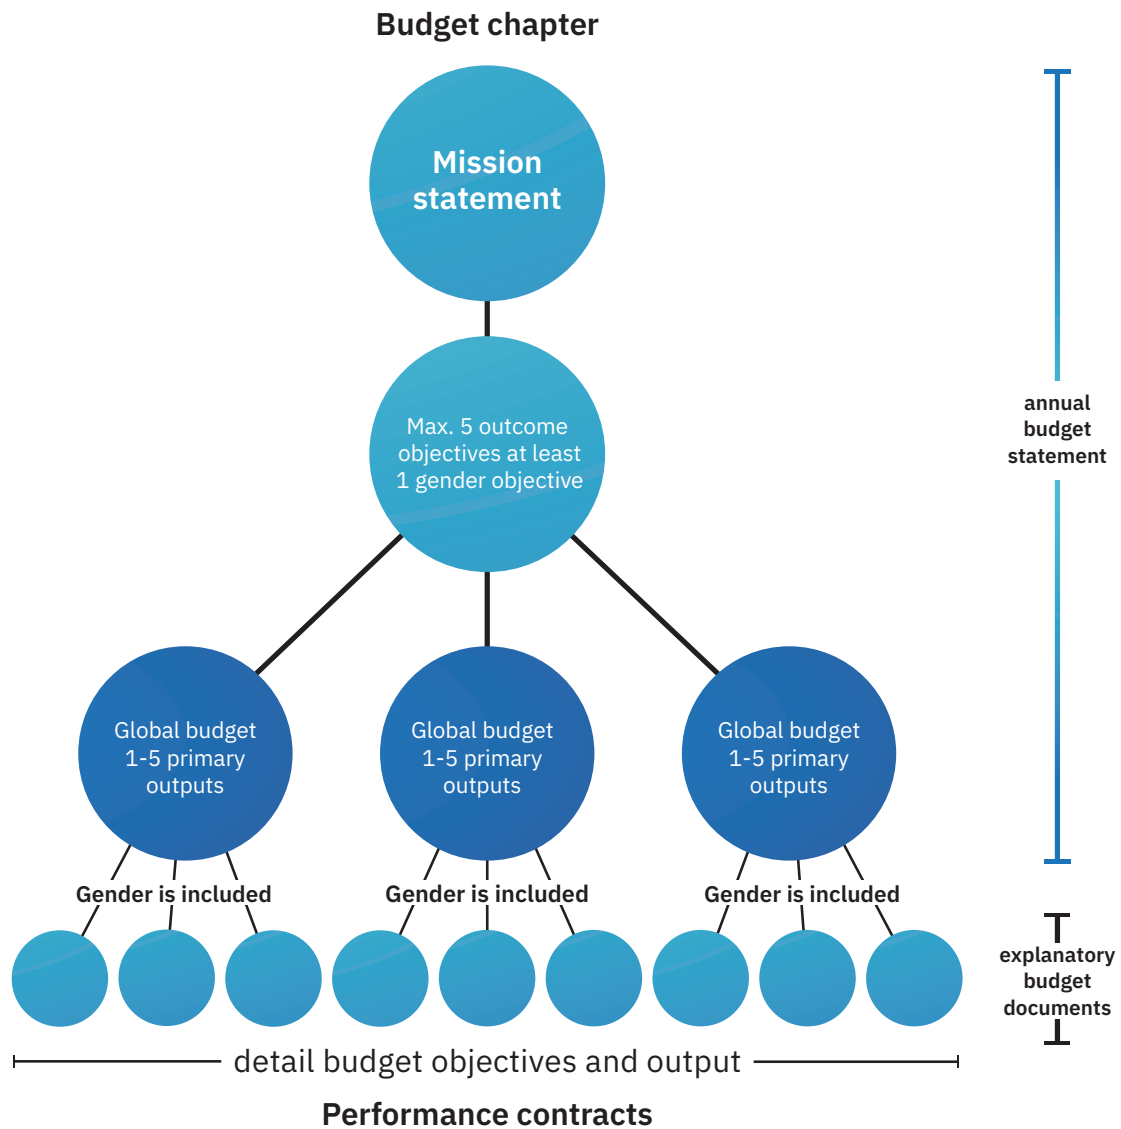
Budget chapter

Mission statement

Max. 5 outcome objectives at least 1 gender objective

annual budget statement

Global budget 1-5 primary outputs

Global budget 1-5 primary outputs

Global budget 1-5 primary outputs

Gender is included

Gender is included

Gender is included

explanatory budget documents

detail budget objectives and output

Performance contracts